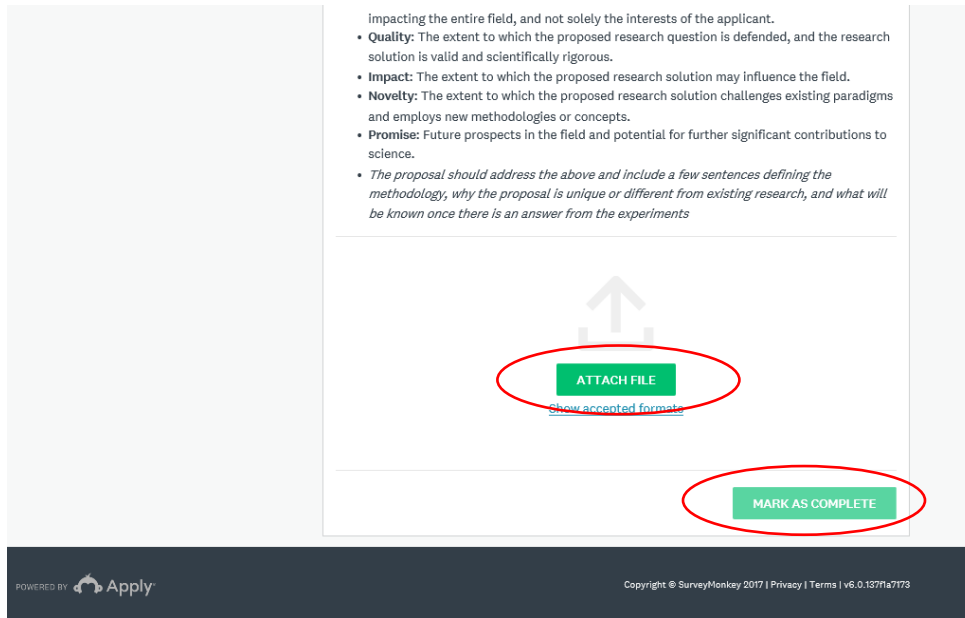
impacting the entire field, and not solely the interests of the applicant.

- **Quality:** The extent to which the proposed research question is defended, and the research solution is valid and scientifically rigorous.
- **Impact:** The extent to which the proposed research solution may influence the field.
- **Novelty:** The extent to which the proposed research solution challenges existing paradigms and employs new methodologies or concepts.
- **Promise:** Future prospects in the field and potential for further significant contributions to science.
- *The proposal should address the above and include a few sentences defining the methodology, why the proposal is unique or different from existing research, and what will be known once there is an answer from the experiments*

ATTACH FILE

Show accepted formats

MARK AS COMPLETE

POWERED BY Apply

Copyright © SurveyMonkey 2017 | Privacy | Terms | v6.0.137f1a7173